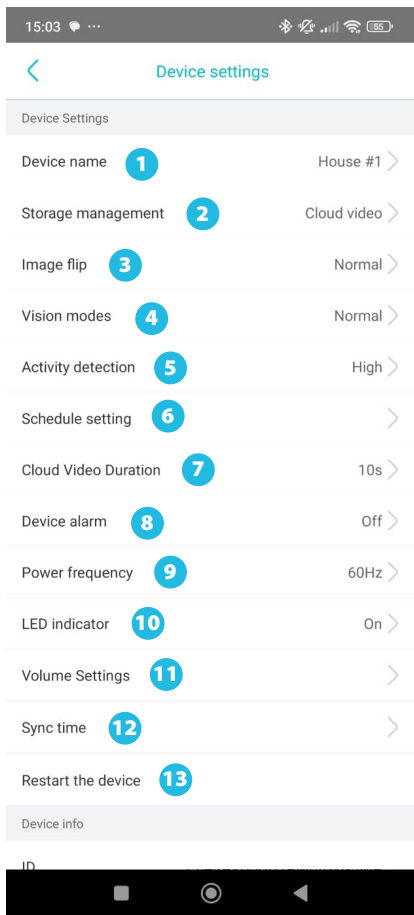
15:03 ··· 55

<

Device settings

Device Settings

Device name 1 House #1 >

Storage management 2 Cloud video >

Image flip 3 Normal >

Vision modes 4 Normal >

Activity detection 5 High >

Schedule setting 6 >

Cloud Video Duration 7 10s >

Device alarm 8 Off >

Power frequency 9 60Hz >

LED indicator 10 On >

Volume Settings 11 >

Sync time 12 >

Restart the device 13

Device info

ID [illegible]